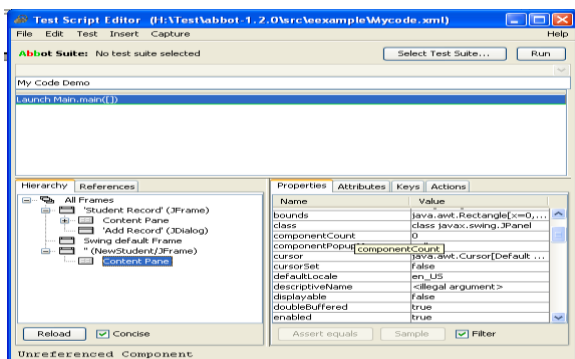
Test Script Editor (H:\Test\abbot-1.2.0\src\eexample\Mycode.xml)

File Edit Test Insert Capture Help

Abbot Suite: No test suite selected

Select Test Suite... Run

My Code Demo

Launch Main.main([])

Hierarchy References

All Frames
'Student Record' (JFrame)
Content Pane
'Add Record' (JDialog)
Swing default Frame
'' (NewStudent/JFrame)
Content Pane

Reload Concise

Properties Attributes Keys Actions

| Name | Value |
|---|---|
| bounds | java.awt.Rectangle[x=0,... |
| class | class javax.swing.JPanel |
| componentCount | 0 |
| componentPopup | componentCount |
| cursor | java.awt.Cursor[Default ... |
| cursorSet | false |
| defaultLocale | en_US |
| descriptiveName | <illegal argument> |
| displayable | false |
| doubleBuffered | true |
| enabled | true |

Assert equals Sample Filter

Unreferenced Component